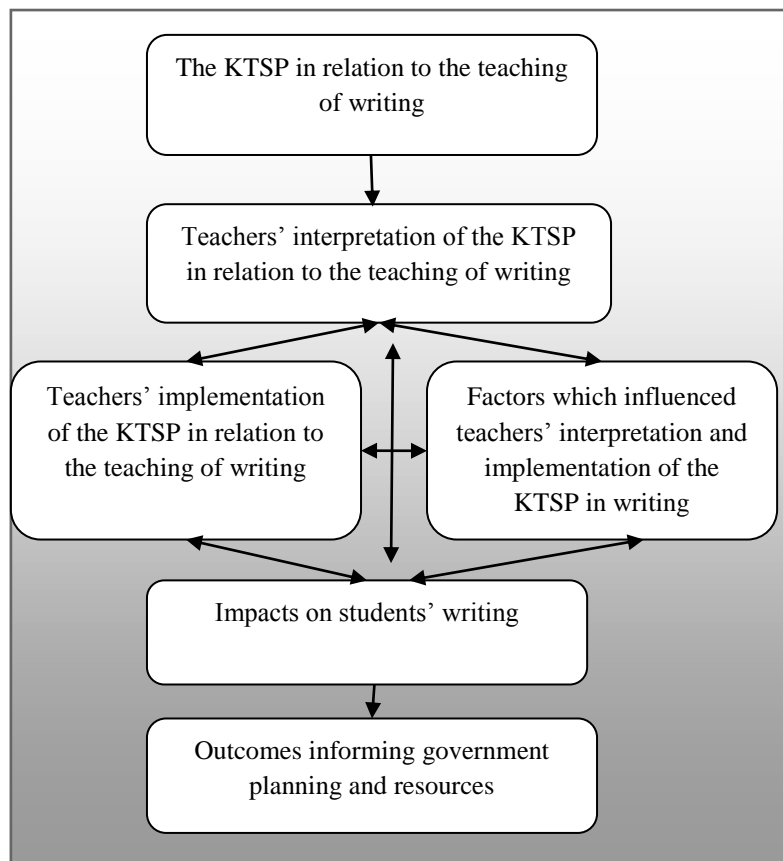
The KTSP in relation to the teaching of writing

Teachers’ interpretation of the KTSP in relation to the teaching of writing

Teachers’ implementation of the KTSP in relation to the teaching of writing

Factors which influenced teachers’ interpretation and implementation of the KTSP in writing

Impacts on students’ writing

Outcomes informing government planning and resources